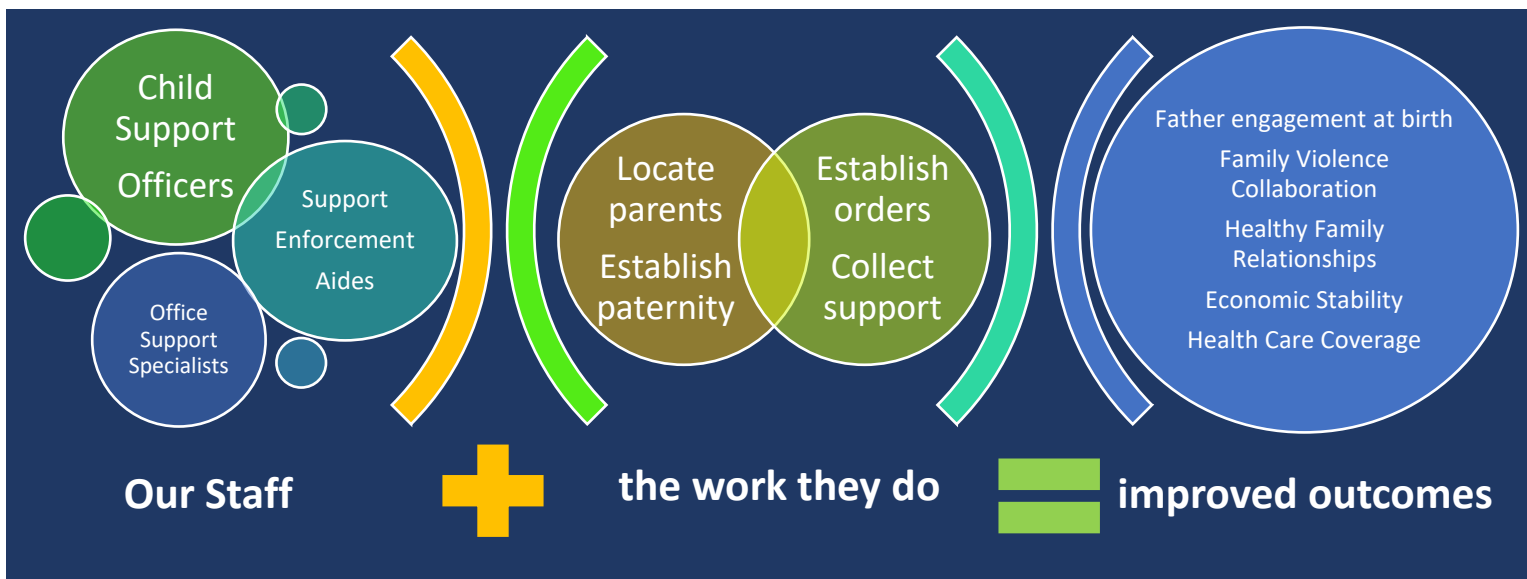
Child Support Officers

Support Enforcement Aides

Office Support Specialists

Locate parents

Establish paternity

Establish orders

Collect support

Father engagement at birth

Family Violence Collaboration

Healthy Family Relationships

Economic Stability

Health Care Coverage

Our Staff

the work they do

improved outcomes